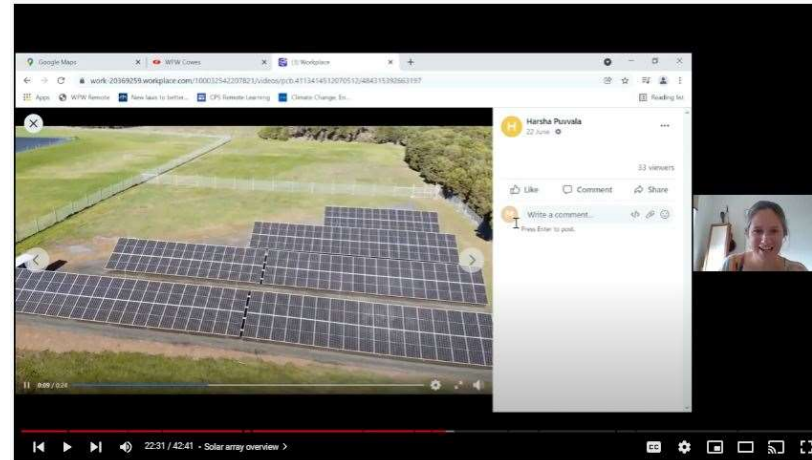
Google Maps
WFW Cows
(3) Workplace
work-20369259.workplace.com/100032542207823/videos/pcb.411341451207051​2/484315392663197
Apps
WFW Remote
New laws to better...
DPS Remote Learning
Climate Change, En...
Reading list

Harsha Puvvala
22 June

33 viewers
Like
Comment
Share
Write a comment...
Press Enter to post.

0:09 / 0:24

22:31 / 42:41 • Solar array overview >